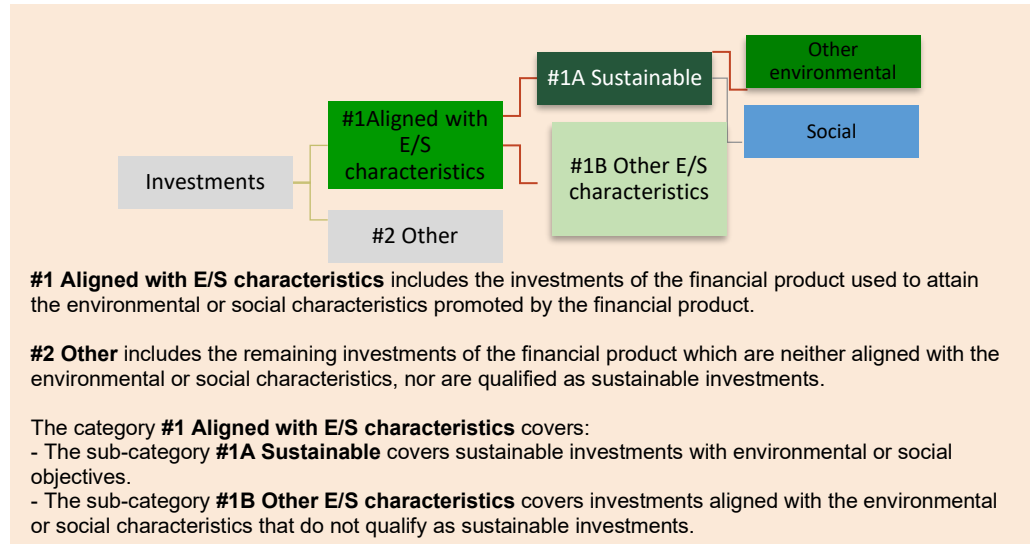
Investments

#1Aligned with E/S characteristics

#2 Other

#1A Sustainable

#1B Other E/S characteristics

Other environmental

Social

**#1 Aligned with E/S characteristics** includes the investments of the financial product used to attain the environmental or social characteristics promoted by the financial product.

**#2 Other** includes the remaining investments of the financial product which are neither aligned with the environmental or social characteristics, nor are qualified as sustainable investments.

The category **#1 Aligned with E/S characteristics** covers:
- The sub-category **#1A Sustainable** covers sustainable investments with environmental or social objectives.
- The sub-category **#1B Other E/S characteristics** covers investments aligned with the environmental or social characteristics that do not qualify as sustainable investments.